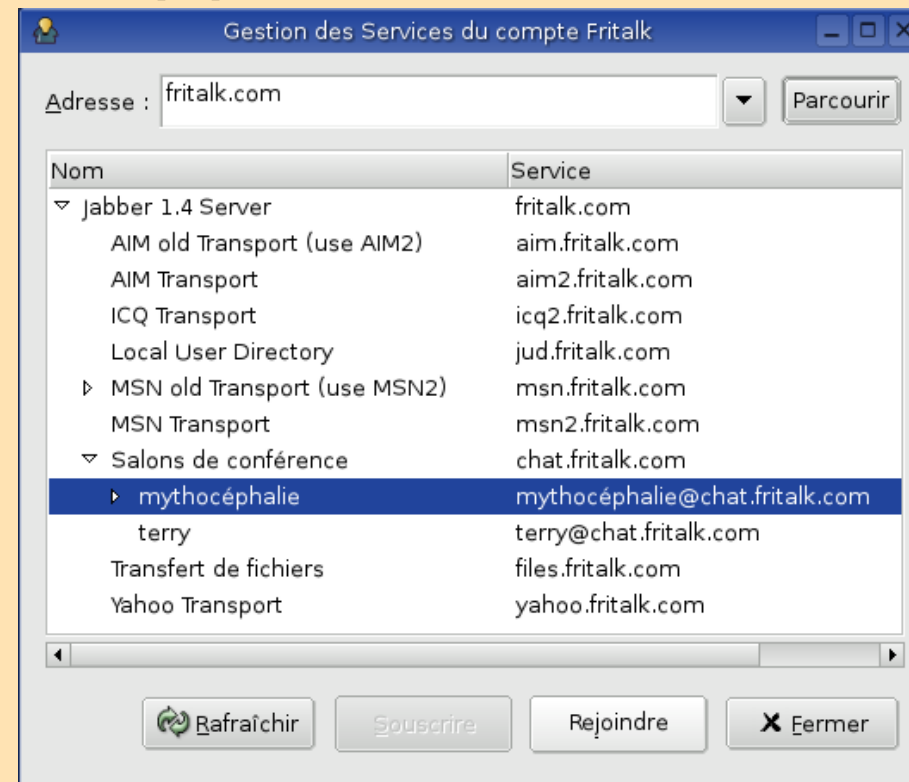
Gestion des Services du compte Fritalk

Adresse : fritalk.com

Parcourir

| Nom | Service |
|---|---|
| Jabber 1.4 Server | fritalk.com |
| AIM old Transport (use AIM2) | aim.fritalk.com |
| AIM Transport | aim2.fritalk.com |
| ICQ Transport | icq2.fritalk.com |
| Local User Directory | jud.fritalk.com |
| MSN old Transport (use MSN2) | msn.fritalk.com |
| MSN Transport | msn2.fritalk.com |
| Salons de conférence | chat.fritalk.com |
| mythocéphalie | mythocéphalie@chat.fritalk.com |
| terry | terry@chat.fritalk.com |
| Transfert de fichiers | files.fritalk.com |
| Yahoo Transport | yahoo.fritalk.com |

Rafraîchir

Souscrire

Rejoindre

Fermer